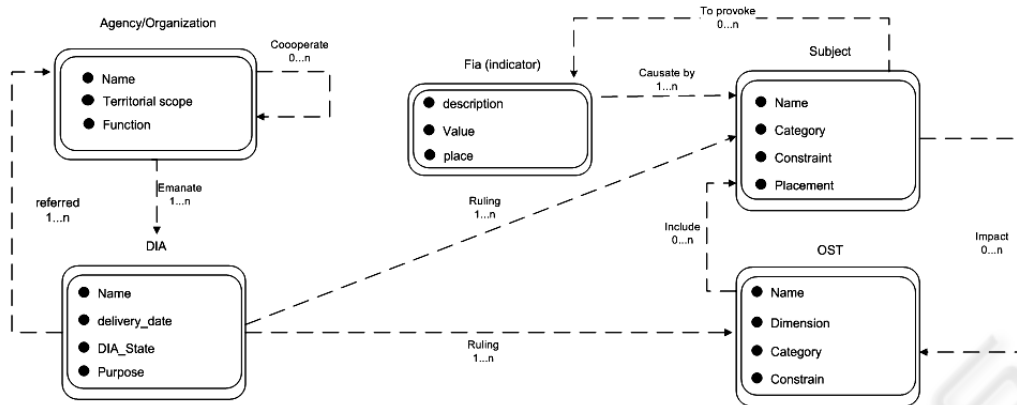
Agency/Organization

Coooperate
0...n

- Name
- Territorial scope
- Function

Emanate
1...n

referred
1...n

DIA

- Name
- delivery_date
- DIA_State
- Purpose

To provoke
0...n

Fia (indicator)

- description
- Value
- place

Causate by
1...n

Subject

- Name
- Category
- Constraint
- Placement

Ruling
1...n

Include
0...n

Impact
0...n

OST

- Name
- Dimension
- Category
- Constrain

Ruling
1...n